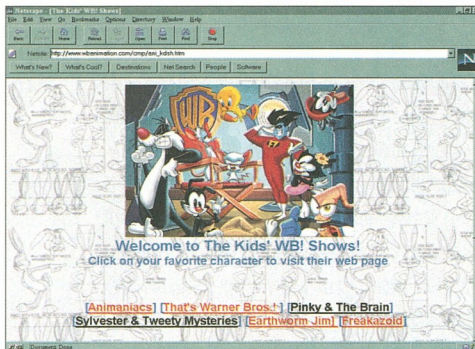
Netscape - [The Kids' WB! Shows]

File Edit View Go Bookmarks Options Directory Window Help

Back Forward Home Reload Images Open Print Find Stop

Netsite: http://www.wbanimation.com/cmp/ani_kdsh.htm

What's New? What's Cool? Destinations Net Search People Software

N

WB

Welcome to The Kids' WB! Shows!
Click on your favorite character to visit their web page

[Animaniacs] [That's Warner Bros.!] [Pinky & The Brain]
[Sylvester & Tweety Mysteries] [Earthworm Jim] [Freakazoid]

Document: Done